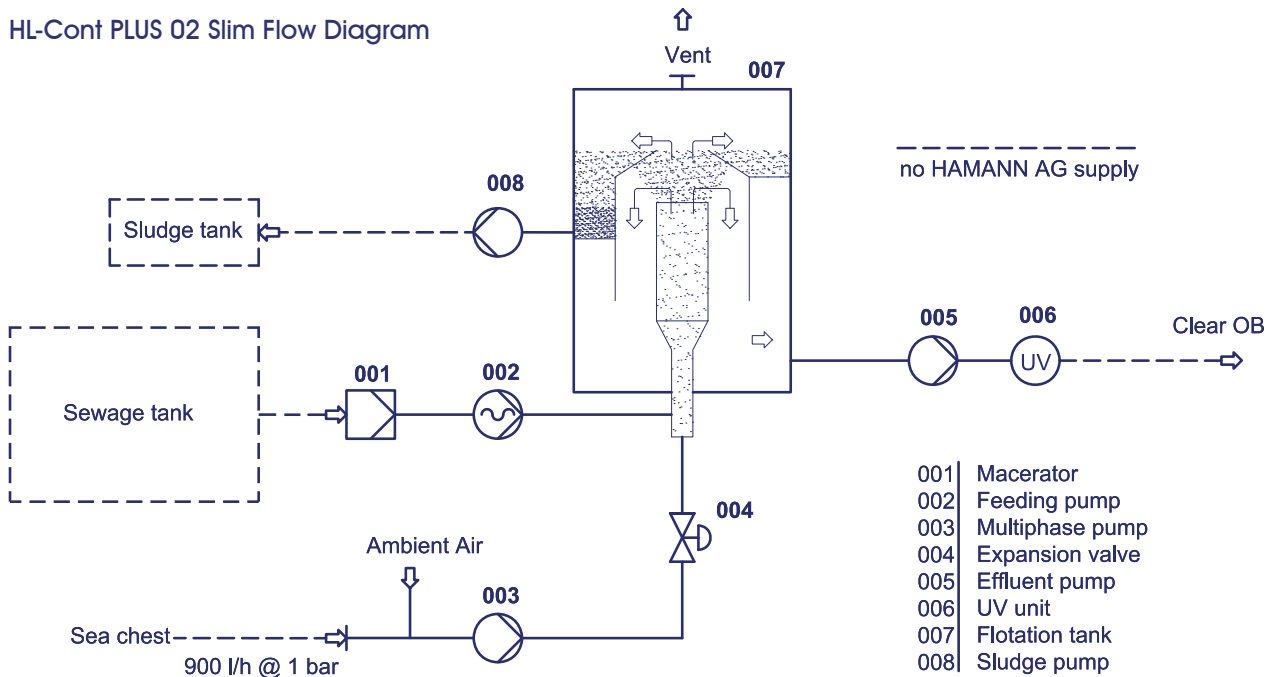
HL-Cont PLUS 02 Slim Flow Diagram

Vent

007

no HAMANN AG supply

008

Sludge tank

005

006

Clear OB

UV

Sewage tank

001

002

004

Ambient Air

003

Sea chest

900 l/h @ 1 bar

| | |
|---|---|
| 001 | Macerator |
| 002 | Feeding pump |
| 003 | Multiphase pump |
| 004 | Expansion valve |
| 005 | Effluent pump |
| 006 | UV unit |
| 007 | Flotation tank |
| 008 | Sludge pump |